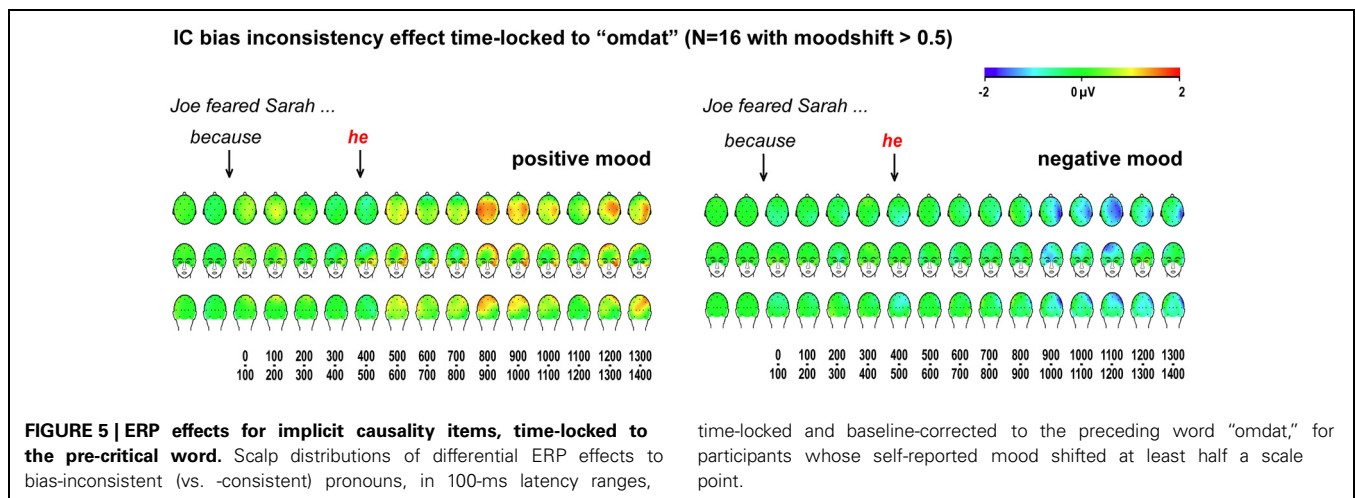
IC bias inconsistency effect time-locked to "omdat" (N=16 with moodshift > 0.5)

-2 0 µV 2

Joe feared Sarah ...

because

he

positive mood

0 100 200 300 400 500 600 700 800 900 1000 1100 1200 1300
100 200 300 400 500 600 700 800 900 1000 1100 1200 1300 1400

Joe feared Sarah ...

because

he

negative mood

0 100 200 300 400 500 600 700 800 900 1000 1100 1200 1300
100 200 300 400 500 600 700 800 900 1000 1100 1200 1300 1400

**FIGURE 5 | ERP effects for implicit causality items, time-locked to the pre-critical word.** Scalp distributions of differential ERP effects to bias-inconsistent (vs. -consistent) pronouns, in 100-ms latency ranges, time-locked and baseline-corrected to the preceding word "omdat," for participants whose self-reported mood shifted at least half a scale point.